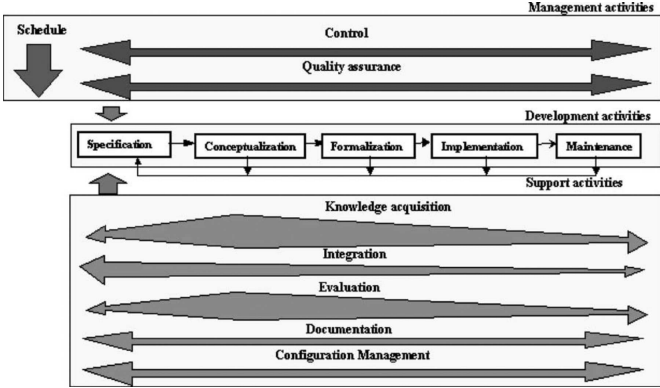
Management activities

Schedule

Control

Quality assurance

Development activities

Specification

Conceptualization

Formalization

Implementation

Maintenance

Support activities

Knowledge acquisition

Integration

Evaluation

Documentation

Configuration Management